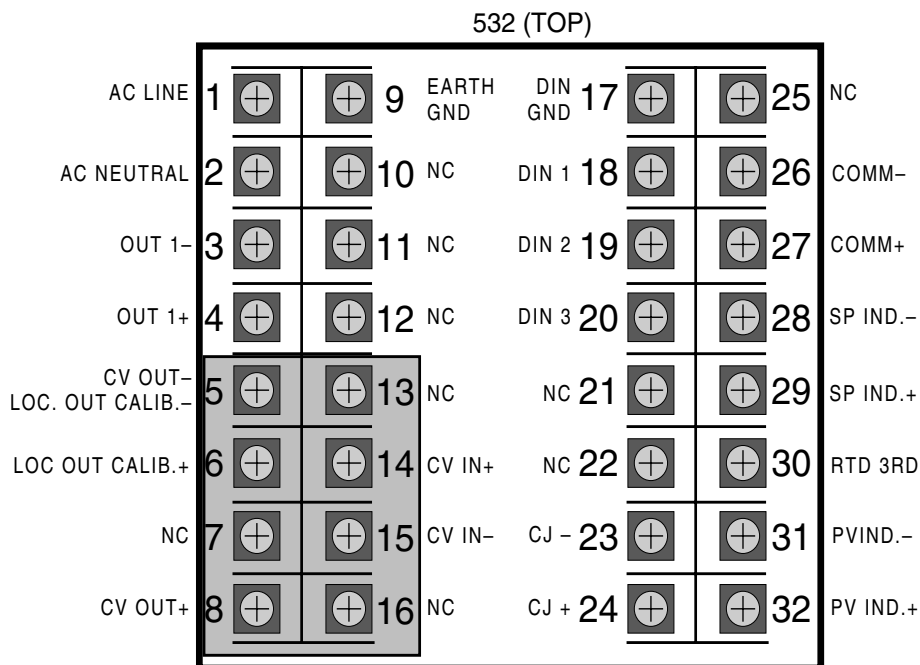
532 (TOP)

AC LINE 1 9 EARTH GND DIN GND 17 25 NC

AC NEUTRAL 2 10 NC DIN 1 18 26 COMM–

OUT 1– 3 11 NC DIN 2 19 27 COMM+

OUT 1+ 4 12 NC DIN 3 20 28 SP IND.–

CV OUT– LOC. OUT CALIB.– 5 13 NC NC 21 29 SP IND.+

LOC OUT CALIB.+ 6 14 CV IN+ NC 22 30 RTD 3RD

NC 7 15 CV IN– CJ – 23 31 PVIND.–

CV OUT+ 8 16 NC CJ + 24 32 PV IND.+